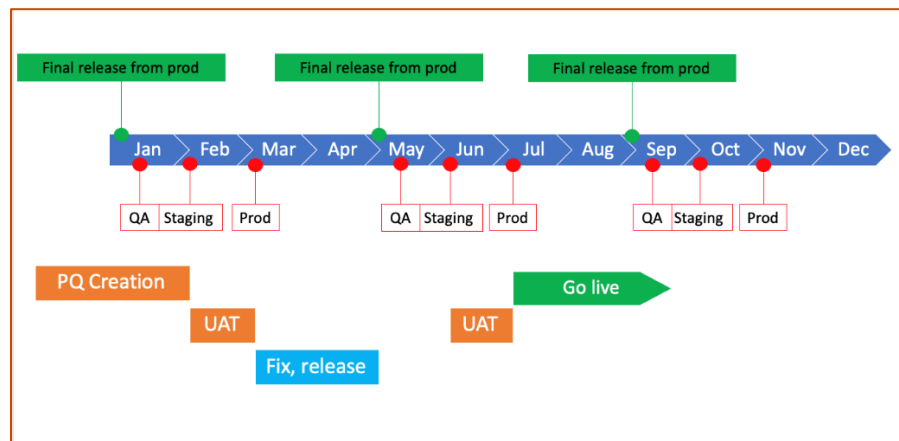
Final release from prod

Final release from prod

Final release from prod

Jan Feb Mar Apr May Jun Jul Aug Sep Oct Nov Dec

QA Staging Prod

QA Staging Prod

QA Staging Prod

PQ Creation

Go live

UAT

UAT

Fix, release